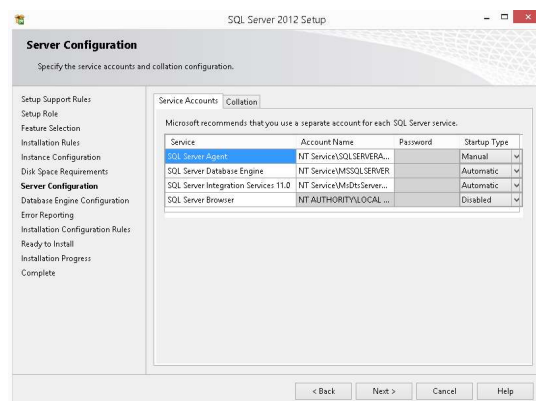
SQL Server 2012 Setup

Server Configuration

Specify the service accounts and collation configuration.

Setup Support Rules
Setup Role
Feature Selection
Installation Rules
Instance Configuration
Disk Space Requirements
Server Configuration
Database Engine Configuration
Error Reporting
Installation Configuration Rules
Ready to Install
Installation Progress
Complete

Service Accounts | Collation

Microsoft recommends that you use a separate account for each SQL Server service.

| Service | Account Name | Password | Startup Type |
|---|---|---|---|
| SQL Server Agent | NT Service\SQLSERVERA... | | Manual |
| SQL Server Database Engine | NT Service\MSSQLSERVER | | Automatic |
| SQL Server Integration Services 11.0 | NT Service\MsDtsServer... | | Automatic |
| SQL Server Browser | NT AUTHORITY\LOCAL ... | | Disabled |

< Back | Next > | Cancel | Help